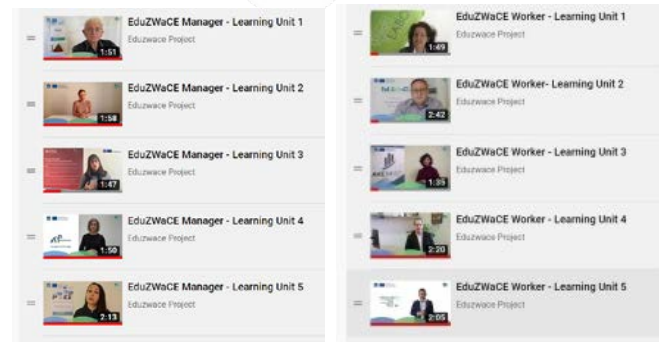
1:51 EduZWaCE Manager - Learning Unit 1
Eduzwace Project

1:58 EduZWaCE Manager - Learning Unit 2
Eduzwace Project

1:47 EduZWaCE Manager - Learning Unit 3
Eduzwace Project

1:50 EduZWaCE Manager - Learning Unit 4
Eduzwace Project

2:13 EduZWaCE Manager - Learning Unit 5
Eduzwace Project

1:49 EduZWaCE Worker - Learning Unit 1
Eduzwace Project

2:42 EduZWaCE Worker- Learning Unit 2
Eduzwace Project

1:35 EduZWaCE Worker - Learning Unit 3
Eduzwace Project

2:20 EduZWaCE Worker - Learning Unit 4
Eduzwace Project

2:05 EduZWaCE Worker - Learning Unit 5
Eduzwace Project